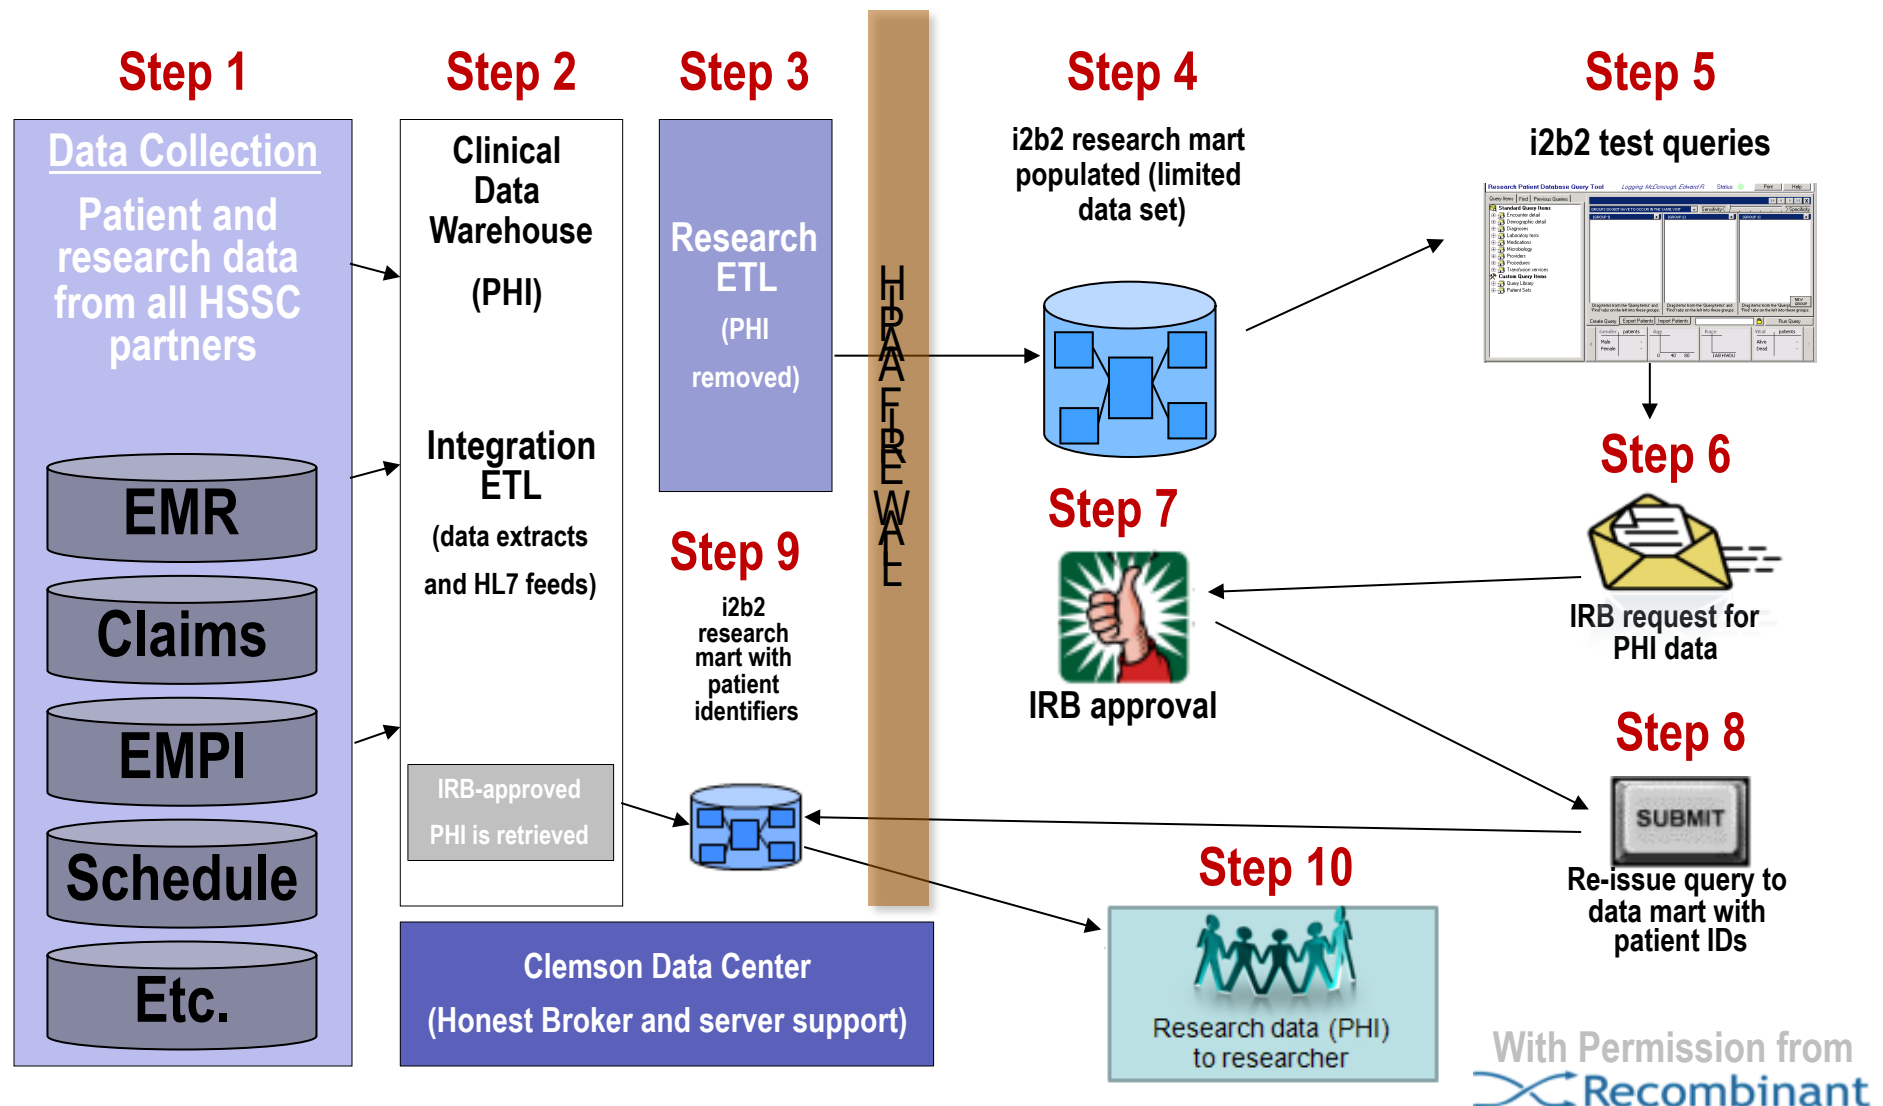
Step 1

Data Collection

Patient and research data from all HSSC partners

EMR

Claims

EMPI

Schedule

Etc.

Step 2

Clinical Data Warehouse

(PHI)

Integration ETL

(data extracts and HL7 feeds)

IRB-approved PHI is retrieved

Step 3

Research ETL

(PHI removed)

HIPAA FIREWALL

Step 9

i2b2 research mart with patient identifiers

Clemson Data Center

(Honest Broker and server support)

Step 4

i2b2 research mart populated (limited data set)

Step 5

i2b2 test queries

Step 6

IRB request for PHI data

Step 7

IRB approval

Step 8

SUBMIT

Re-issue query to data mart with patient IDs

Step 10

Research data (PHI) to researcher

With Permission from Recombinant